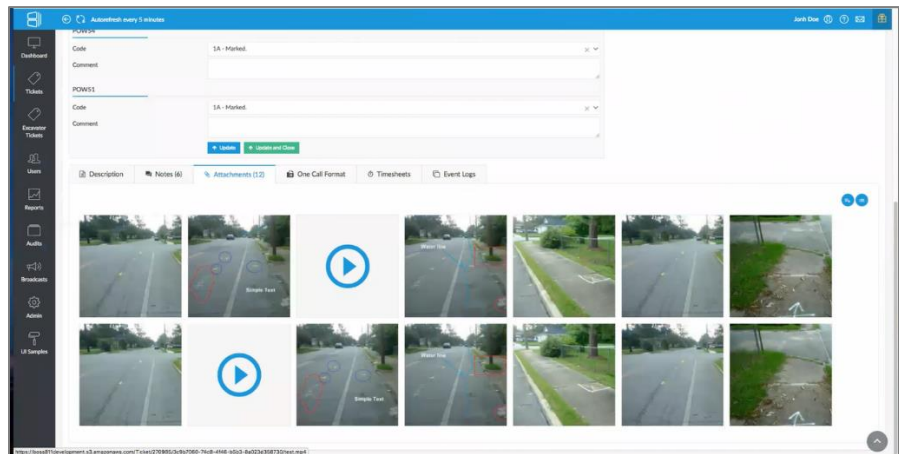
Autorefresh every 5 minutes

Jonh Doe

Dashboard

Tickets

Excavator Tickets

Users

Reports

Audits

Broadcasts

Admin

UI Samples

POWS4

Code

1A - Marked.

Comment

POWS1

Code

1A - Marked.

Comment

Update

Update and Close

Description

Notes (6)

Attachments (12)

One Call Format

Timesheets

Event Logs

Simple Text

Water line

Simple Text

Water line

https://boss811development.s3.amazonaws.com/Ticket/270805/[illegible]/test.mp4